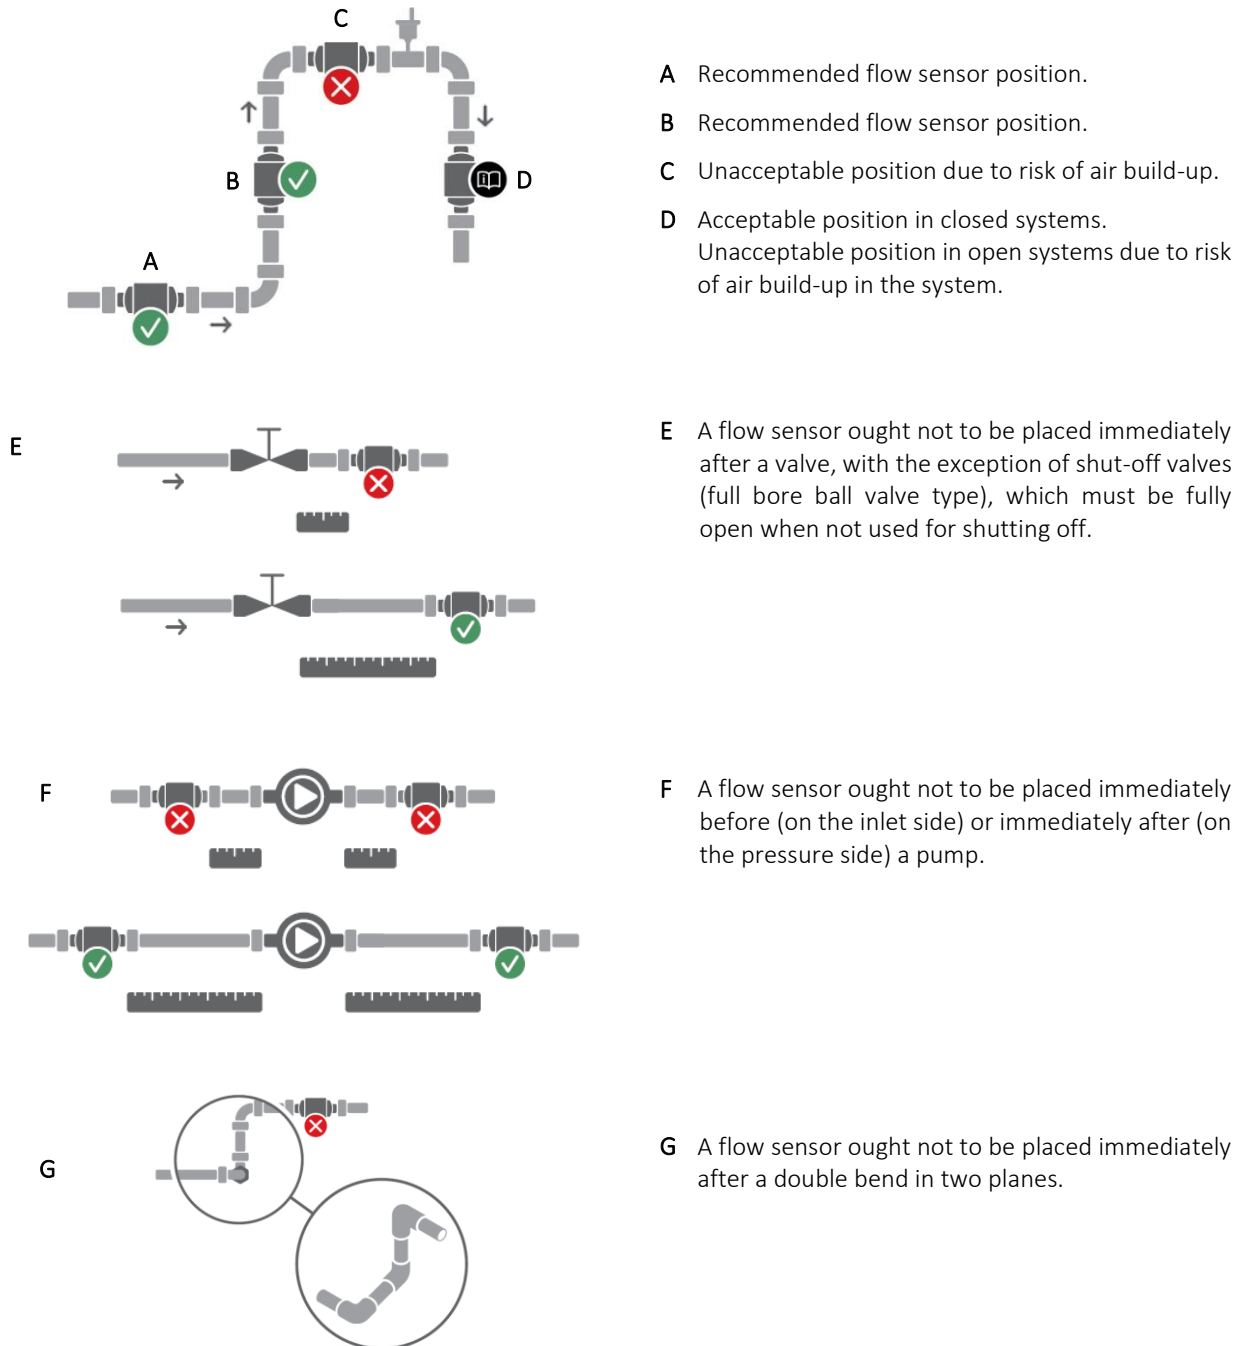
C

B

D

A

A Recommended flow sensor position.

B Recommended flow sensor position.

C Unacceptable position due to risk of air build-up.

D Acceptable position in closed systems. Unacceptable position in open systems due to risk of air build-up in the system.

E

E A flow sensor ought not to be placed immediately after a valve, with the exception of shut-off valves (full bore ball valve type), which must be fully open when not used for shutting off.

F

F A flow sensor ought not to be placed immediately before (on the inlet side) or immediately after (on the pressure side) a pump.

G

G A flow sensor ought not to be placed immediately after a double bend in two planes.